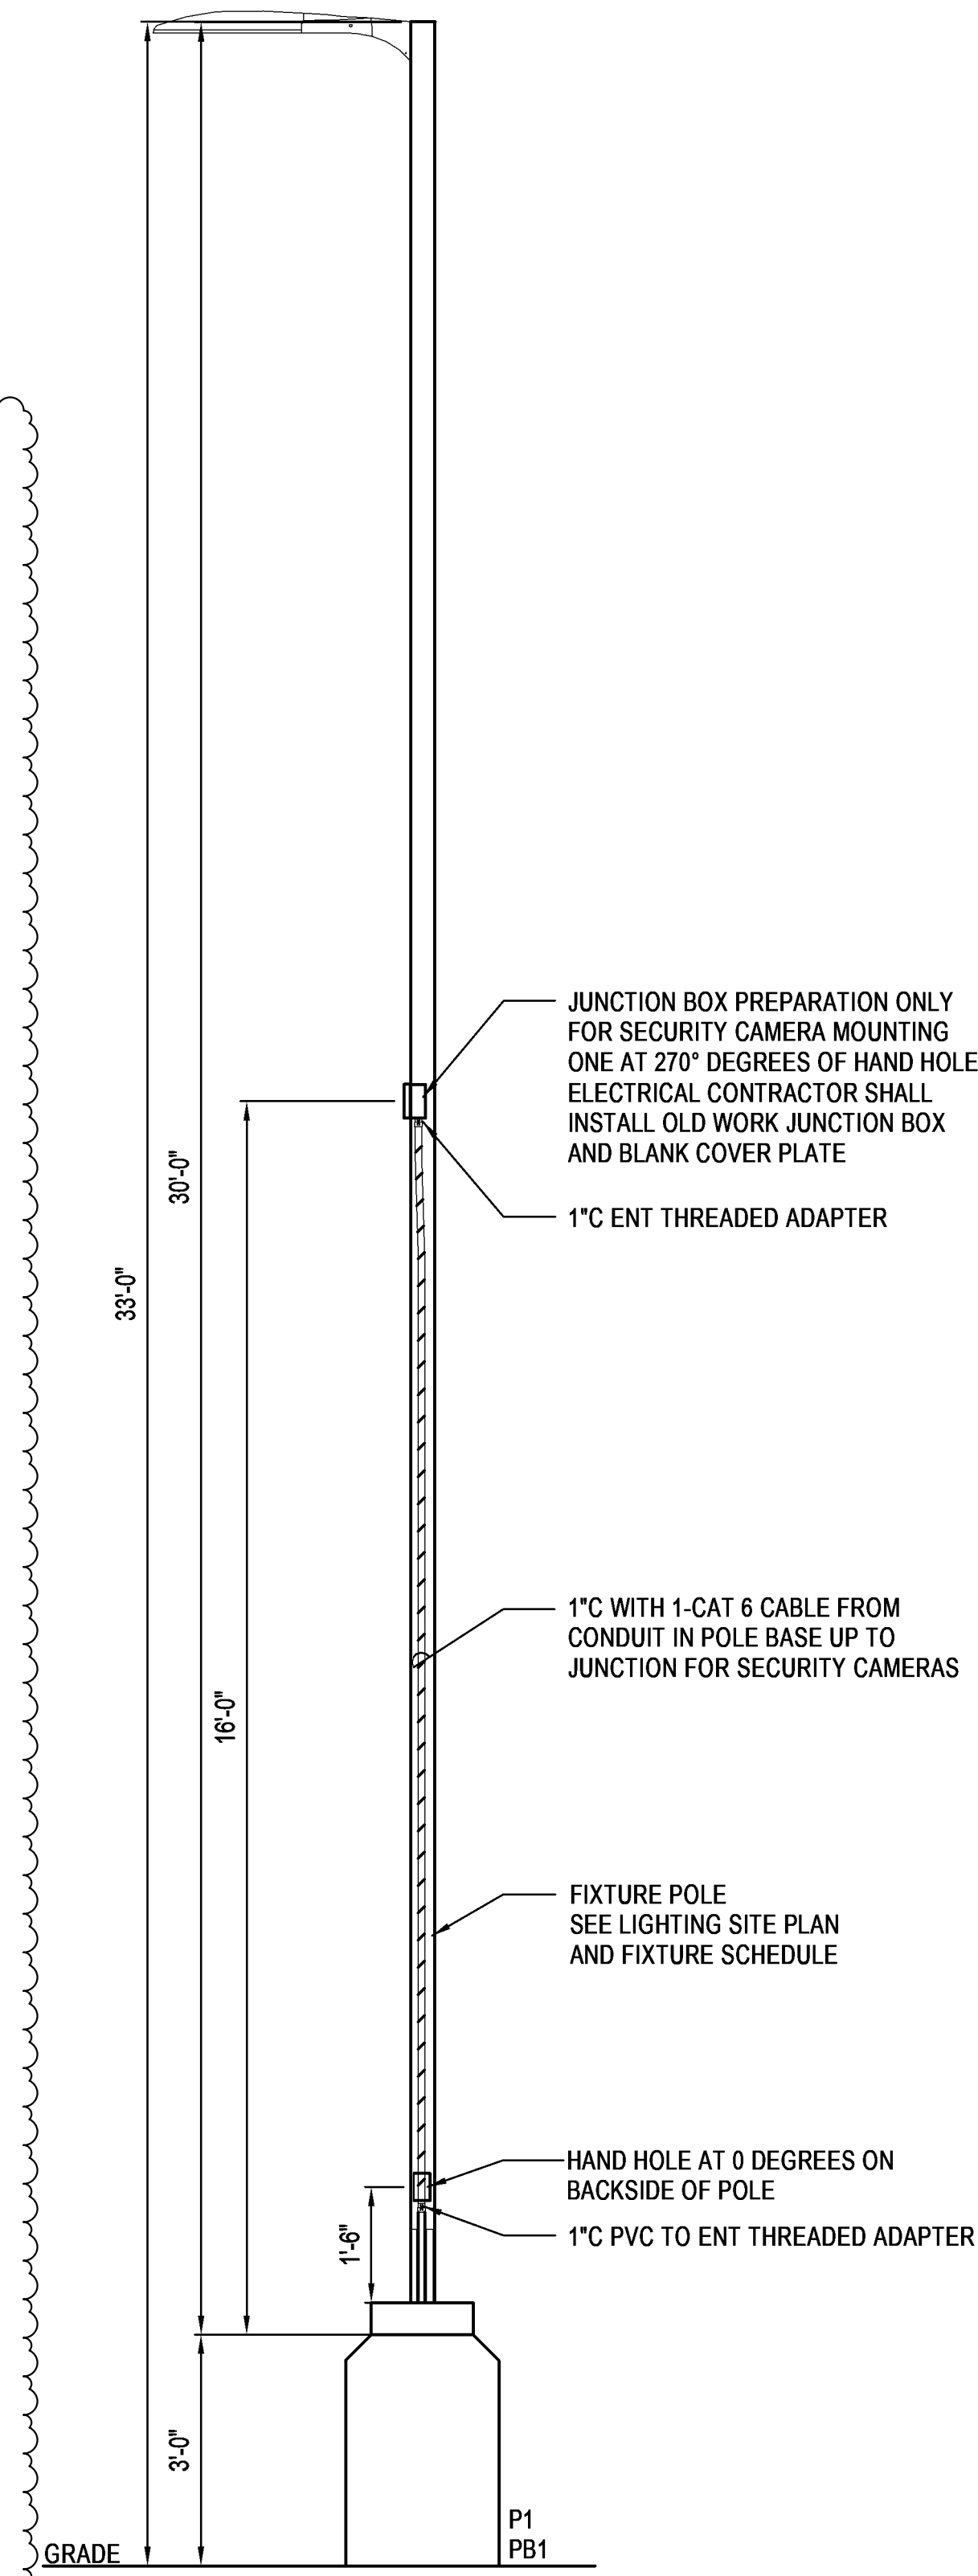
JUNCTION BOX PREPARATION ONLY FOR SECURITY CAMERA MOUNTING ONE AT 270° DEGREES OF HAND HOLE ELECTRICAL CONTRACTOR SHALL INSTALL OLD WORK JUNCTION BOX AND BLANK COVER PLATE

1"C ENT THREADED ADAPTER

30'-0"

33'-0"

1"C WITH 1-CAT 6 CABLE FROM CONDUIT IN POLE BASE UP TO JUNCTION FOR SECURITY CAMERAS

16'-0"

FIXTURE POLE
SEE LIGHTING SITE PLAN
AND FIXTURE SCHEDULE

HAND HOLE AT 0 DEGREES ON BACKSIDE OF POLE

1'-6"

1"C PVC TO ENT THREADED ADAPTER

3'-0"

P1
PB1

GRADE